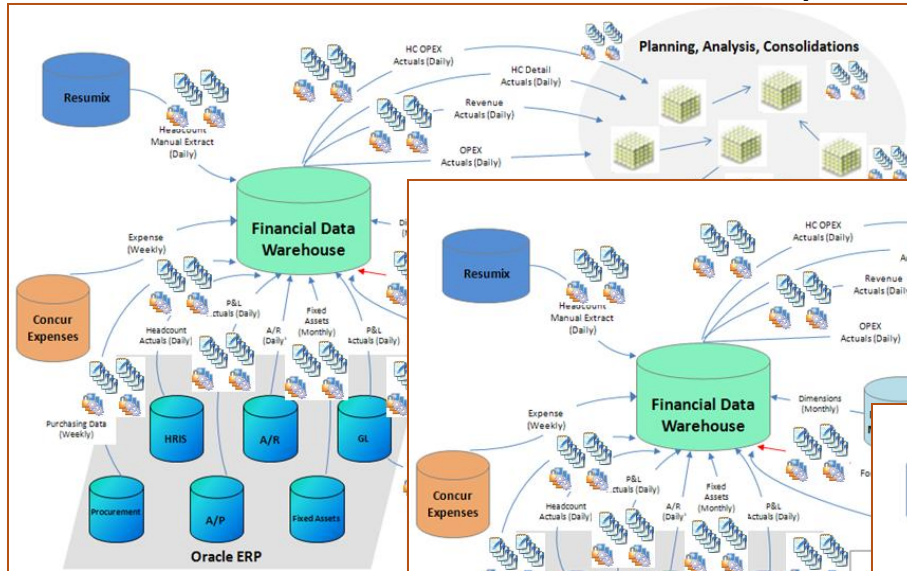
Planning, Analysis, Consolidations

HC OPEX Actuals (Daily)

HC Detail Actuals (Daily)

Revenue Actuals (Daily)

OPEX Actuals (Daily)

Resumix

Headcount Manual Extract (Daily)

Financial Data Warehouse

Expense (Weekly)

Concur Expenses

P&L Actuals (Daily)

Headcount Actuals (Daily)

A/R (Daily)

Fixed Assets (Monthly)

P&L Actuals (Daily)

Purchasing Data (Weekly)

HRIS

A/R

GL

Procurement

A/P

Fixed Assets

Oracle ERP

HC OPEX Actuals (Daily)

Revenue Actuals (Daily)

OPEX Actuals (Daily)

Resumix

Headcount Manual Extract (Daily)

Financial Data Warehouse

Dimensions (Monthly)

Expense (Weekly)

Concur Expenses

P&L Actuals (Daily)

Headcount Actuals (Daily)

A/R (Daily)

Fixed Assets (Monthly)

P&L Actuals (Daily)